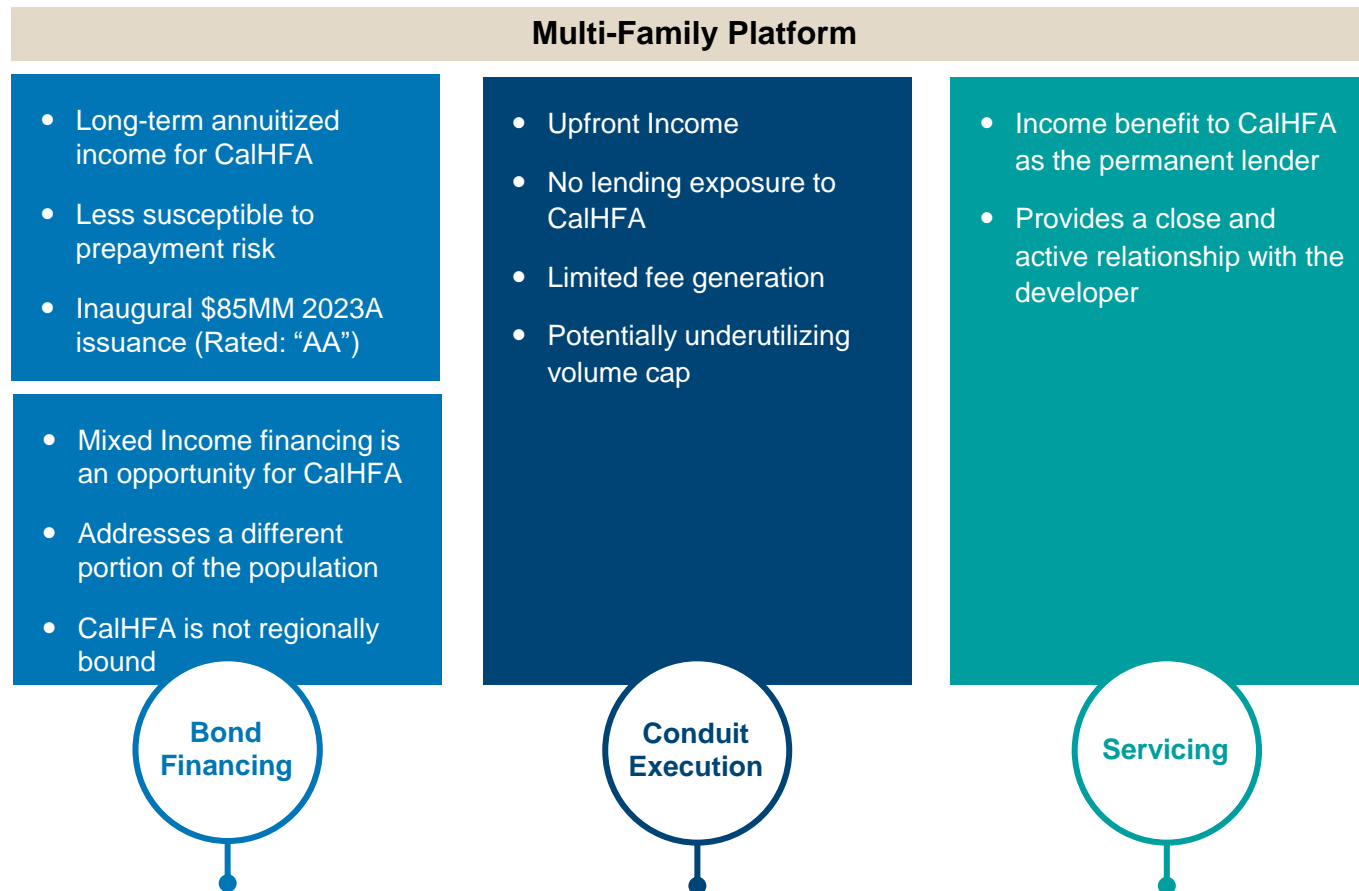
Multi-Family Platform

- Long-term annuitized income for CalHFA
- Less susceptible to prepayment risk
- Inaugural \$85MM 2023A issuance (Rated: “AA”)

- Mixed Income financing is an opportunity for CalHFA
- Addresses a different portion of the population
- CalHFA is not regionally bound

Bond Financing

- Upfront Income
- No lending exposure to CalHFA
- Limited fee generation
- Potentially underutilizing volume cap

Conduit Execution

- Income benefit to CalHFA as the permanent lender
- Provides a close and active relationship with the developer

Servicing